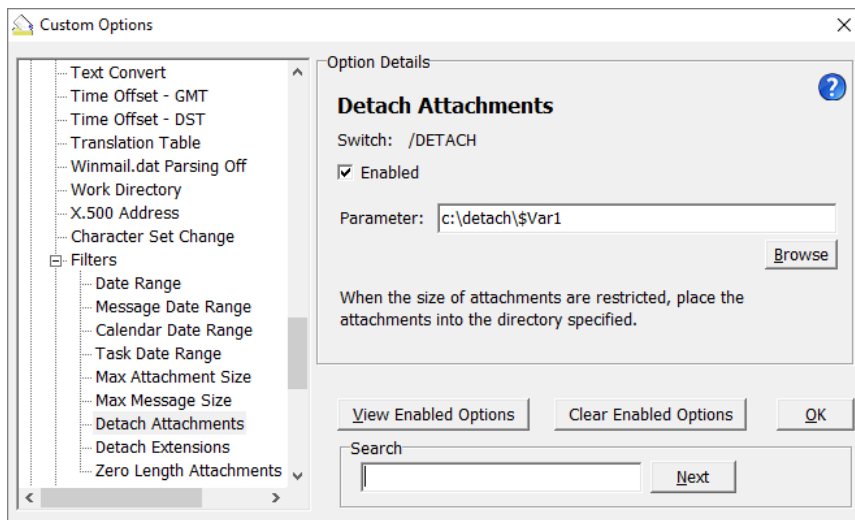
Custom Options

Text Convert
Time Offset - GMT
Time Offset - DST
Translation Table
Winmail.dat Parsing Off
Work Directory
X.500 Address
Character Set Change
Filters
Date Range
Message Date Range
Calendar Date Range
Task Date Range
Max Attachment Size
Max Message Size
Detach Attachments
Detach Extensions
Zero Length Attachments

Option Details

Detach Attachments

Switch: /DETACH

Enabled

Parameter: c:\detach\$Var1

Browse

When the size of attachments are restricted, place the attachments into the directory specified.

View Enabled Options
Clear Enabled Options
OK

Search

Next